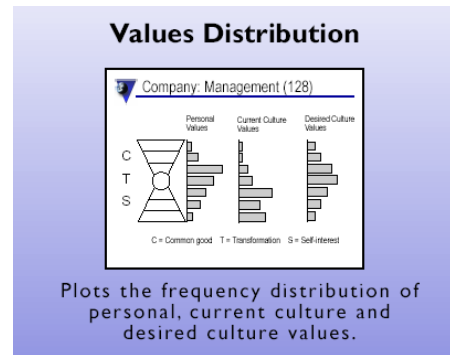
Values Distribution

Company: Management (128)

Personal Values

Current Culture Values

Desired Culture Values

C

T

S

C = Common good T = Transformation S = Self-interest

Plots the frequency distribution of personal, current culture and desired culture values.